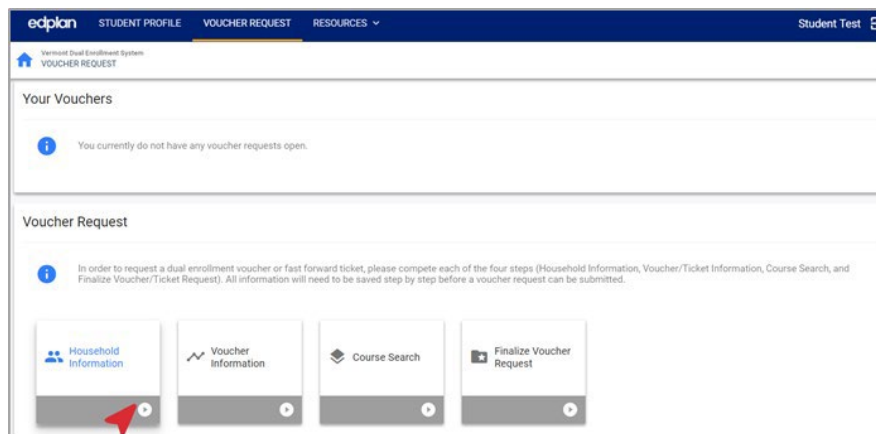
edplan STUDENT PROFILE VOUCHER REQUEST RESOURCES

Student Test

Vermont Dual Enrollment System
VOUCHER REQUEST

Your Vouchers

You currently do not have any voucher requests open.

Voucher Request

In order to request a dual enrollment voucher or fast forward ticket, please compete each of the four steps (Household Information, Voucher/Ticket Information, Course Search, and Finalize Voucher/Ticket Request). All information will need to be saved step by step before a voucher request can be submitted.

Household Information

Voucher Information

Course Search

Finalize Voucher Request